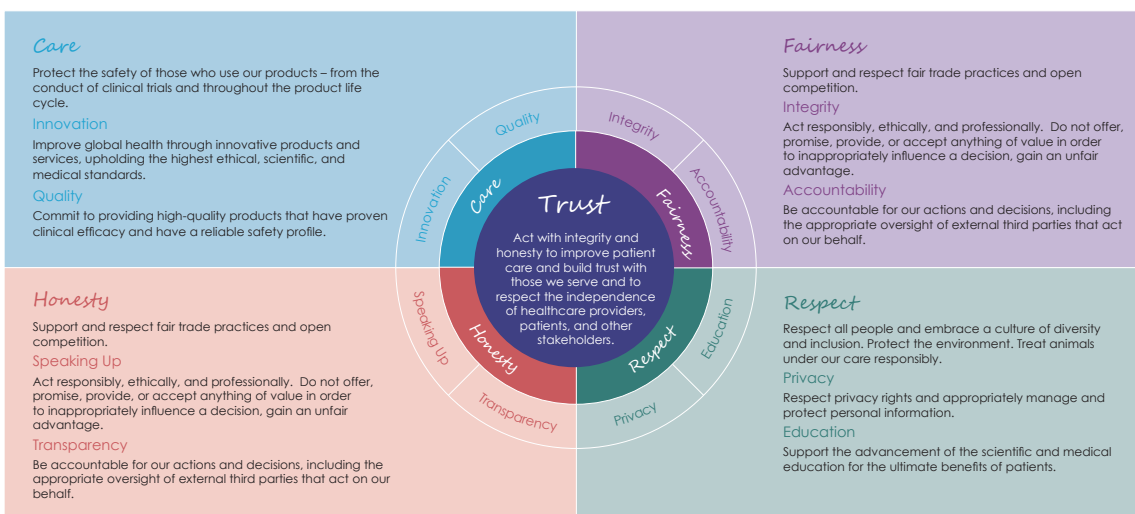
Care

Protect the safety of those who use our products – from the conduct of clinical trials and throughout the product life cycle.

Innovation

Improve global health through innovative products and services, upholding the highest ethical, scientific, and medical standards.

Quality

Commit to providing high-quality products that have proven clinical efficacy and have a reliable safety profile.

Fairness

Support and respect fair trade practices and open competition.

Integrity

Act responsibly, ethically, and professionally. Do not offer, promise, provide, or accept anything of value in order to inappropriately influence a decision, gain an unfair advantage.

Accountability

Be accountable for our actions and decisions, including the appropriate oversight of external third parties that act on our behalf.

Quality

Integrity

Innovation

Care

Trust

Fairness

Accountability

Act with integrity and honesty to improve patient care and build trust with those we serve and to respect the independence of healthcare providers, patients, and other stakeholders.

Speaking Up

Honesty

Respect

Education

Transparency

Privacy

Honesty

Support and respect fair trade practices and open competition.

Speaking Up

Act responsibly, ethically, and professionally. Do not offer, promise, provide, or accept anything of value in order to inappropriately influence a decision, gain an unfair advantage.

Transparency

Be accountable for our actions and decisions, including the appropriate oversight of external third parties that act on our behalf.

Respect

Respect all people and embrace a culture of diversity and inclusion. Protect the environment. Treat animals under our care responsibly.

Privacy

Respect privacy rights and appropriately manage and protect personal information.

Education

Support the advancement of the scientific and medical education for the ultimate benefits of patients.